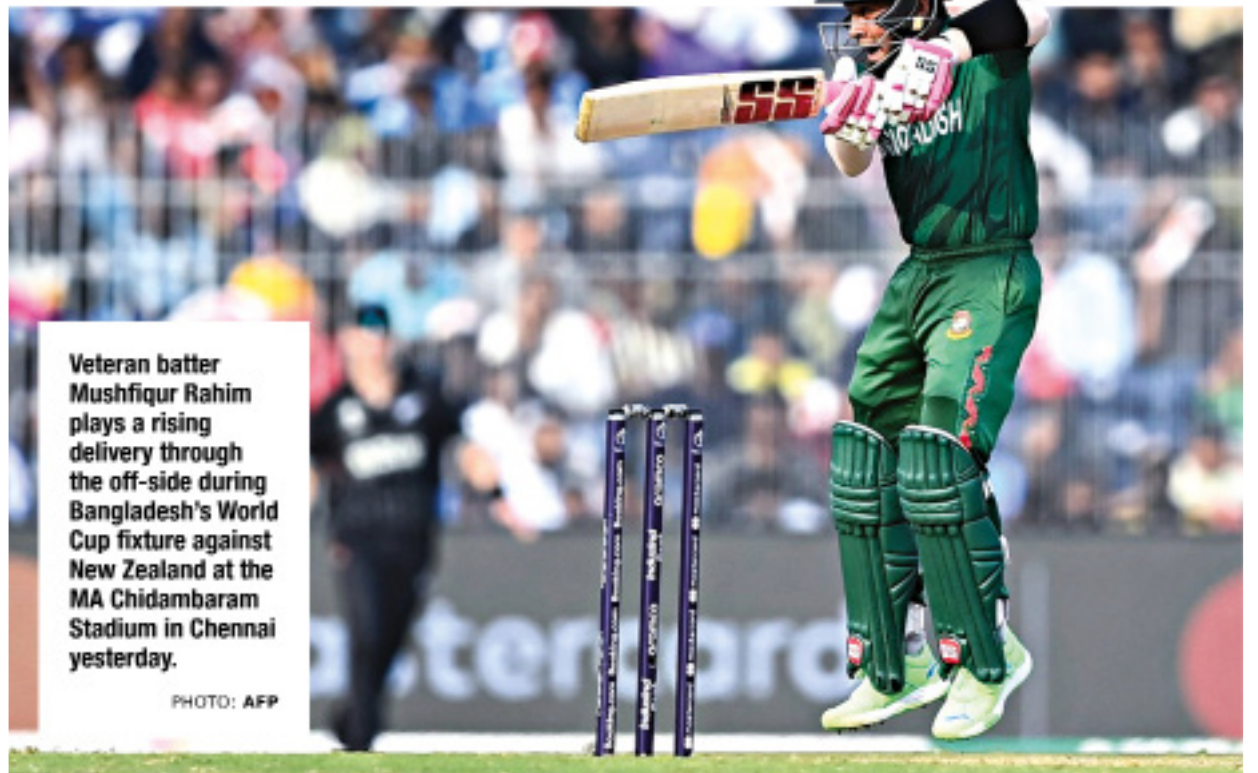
Veteran batter Mushfiqur Rahim plays a rising delivery through the off-side during Bangladesh's World Cup fixture against New Zealand at the MA Chidambaram Stadium in Chennai yesterday.

PHOTO: AFP

SS

ADESH

astercard